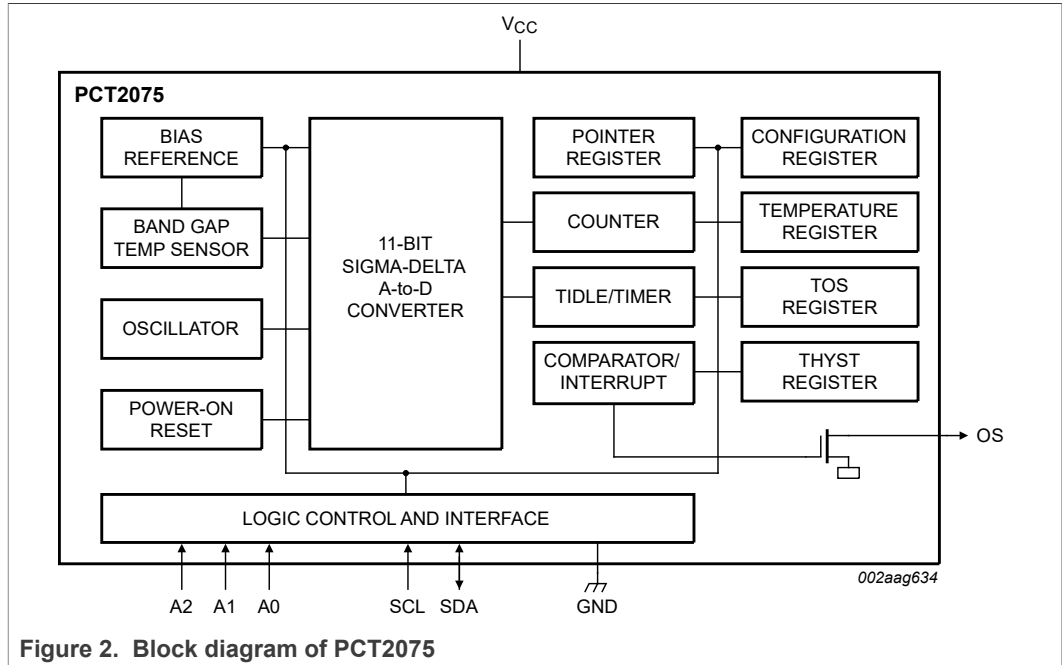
$V_{CC}$

PCT2075

BIAS REFERENCE

BAND GAP TEMP SENSOR

OSCILLATOR

POWER-ON RESET

11-BIT SIGMA-DELTA A-to-D CONVERTER

POINTER REGISTER

COUNTER

TIDLE/TIMER

COMPARATOR/ INTERRUPT

CONFIGURATION REGISTER

TEMPERATURE REGISTER

TOS REGISTER

THYST REGISTER

OS

LOGIC CONTROL AND INTERFACE

A2 A1 A0 SCL SDA GND

002aag634

Figure 2. Block diagram of PCT2075